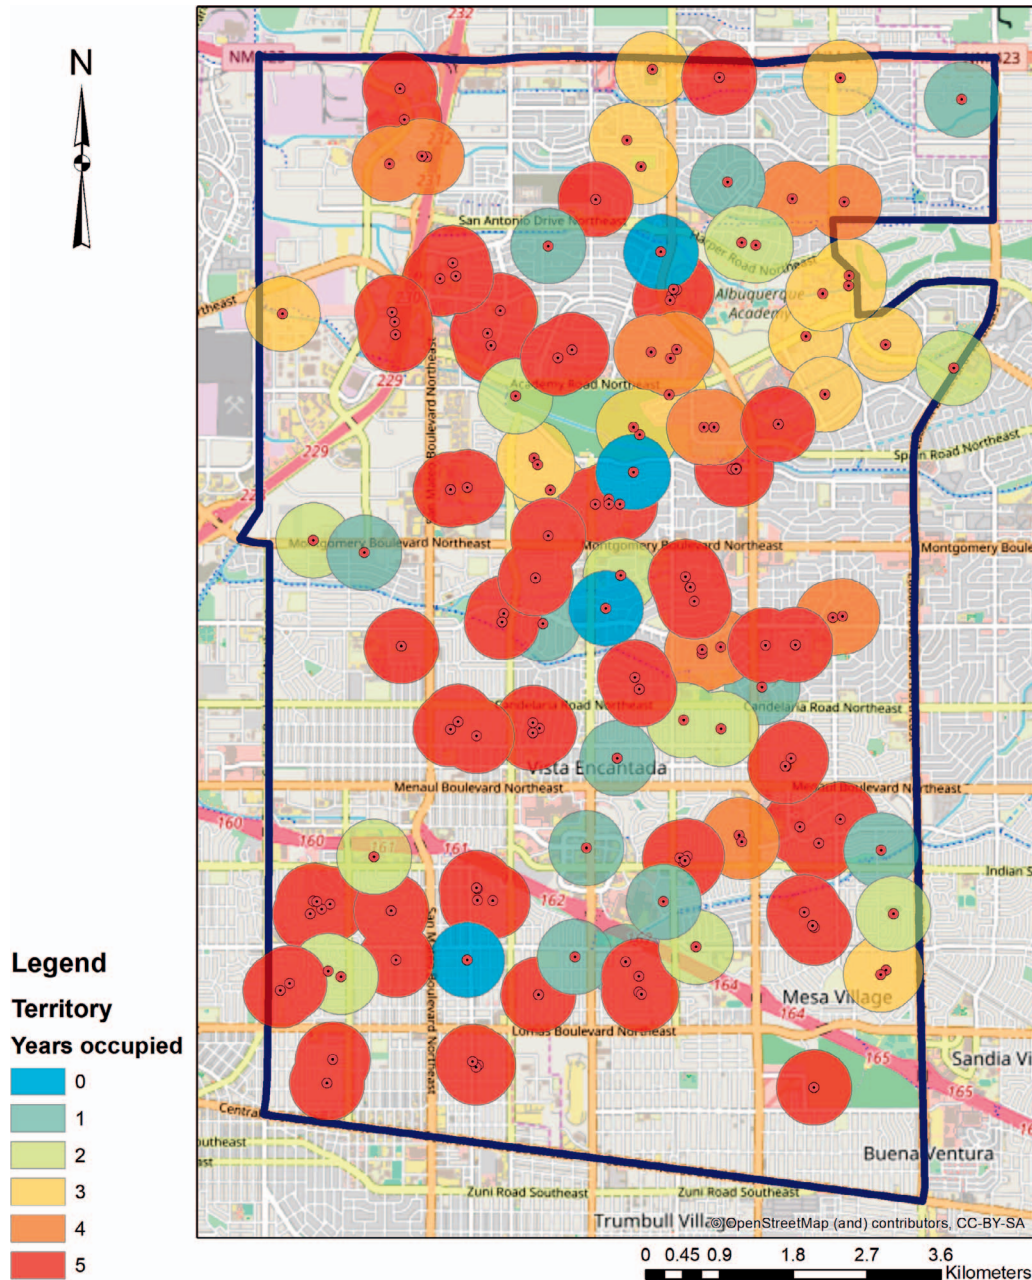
N

NM 423
NM 423
232
San Antonio Drive Northeast
Harper Road Northeast
Albuquerque Academy
rtheast
230
229
229
Academy Road Northeast
San Mateo Boulevard Northeast
Spain Road Northeast
Montgomery Boulevard Northeast
Montgomery Boulevard Northeast
Montgomery Boule
Candelaria Road Northeast
Candelaria Road Northeast
Vista Encantada
Menaul Boulevard Northeast
Menaul Boulevard Northeast
160
160
161
161
162
Indian S
164
Mesa Village
164
Lomas Boulevard Northeast
165
Sandia Vi
165
Central
outheast
Buena Ventura
Zuni Road Southeast
Zuni Road Southeast
Trumbull Villa
© OpenStreetMap (and) contributors, CC-BY-SA

Legend
Territory
Years occupied
0
1
2
3
4
5

0 0.45 0.9 1.8 2.7 3.6
Kilometers